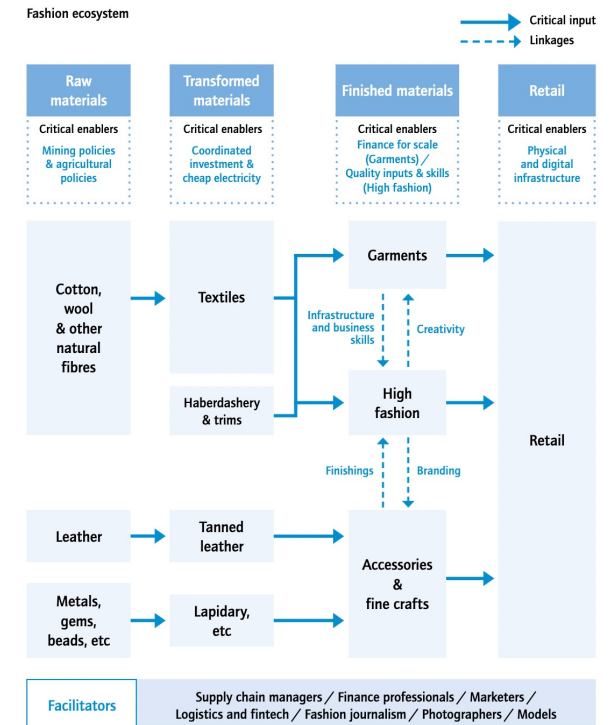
Fashion ecosystem

Critical input
Linkages

Raw materials
Critical enablers
Mining policies & agricultural policies

Transformed materials
Critical enablers
Coordinated investment & cheap electricity

Finished materials
Critical enablers
Finance for scale (Garments) / Quality inputs & skills (High fashion)

Retail
Critical enablers
Physical and digital infrastructure

Cotton, wool & other natural fibres

Textiles

Haberdashery & trims

Garments

Infrastructure and business skills

Creativity

High fashion

Finishings

Branding

Retail

Leather

Tanned leather

Metals, gems, beads, etc

Lapidary, etc

Accessories & fine crafts

Facilitators
Supply chain managers / Finance professionals / Marketers / Logistics and fintech / Fashion journalism / Photographers / Models